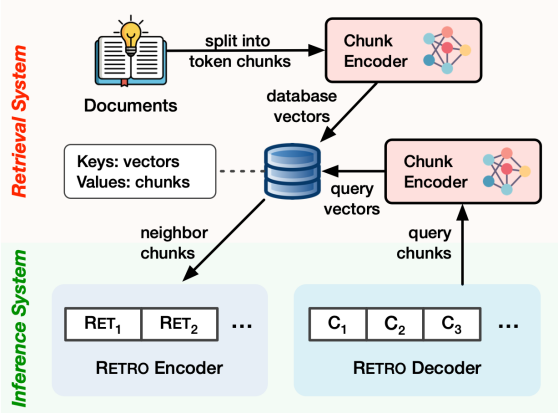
Retrieval System

split into token chunks

Chunk Encoder

Documents

database vectors

Keys: vectors
Values: chunks

Chunk Encoder

query vectors

Inference System

neighbor chunks

query chunks

$\text{RET}_1$ $\text{RET}_2$ ...

RETRO Encoder

$C_1$ $C_2$ $C_3$ ...

RETRO Decoder